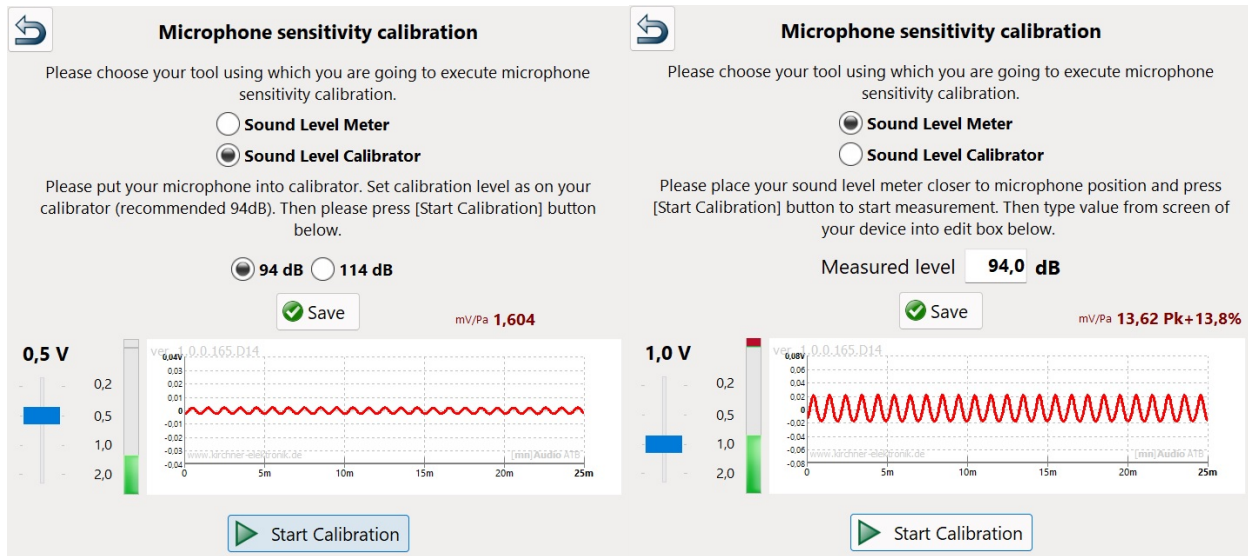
Microphone sensitivity calibration

Please choose your tool using which you are going to execute microphone sensitivity calibration.

Sound Level Meter

Sound Level Calibrator

Please put your microphone into calibrator. Set calibration level as on your calibrator (recommended 94dB). Then please press [Start Calibration] button below.

94 dB 114 dB

Save

mV/Pa 1,604

0,5 V

0,2
0,5
1,0
2,0

ver. 1.0.0.165.D14

0,04V
0,03
0,02
0,01
0
-0,01
-0,02
-0,03
-0,04

www.kirchner-elektronik.de

[mi]Audio ATB

0 5m 10m 15m 20m 25m

Start Calibration

Microphone sensitivity calibration

Please choose your tool using which you are going to execute microphone sensitivity calibration.

Sound Level Meter

Sound Level Calibrator

Please place your sound level meter closer to microphone position and press [Start Calibration] button to start measurement. Then type value from screen of your device into edit box below.

Measured level 94,0 dB

Save

mV/Pa 13,62 Pk+13,8%

1,0 V

0,2
0,5
1,0
2,0

ver. 1.0.0.165.D14

0,08V
0,06
0,04
0,02
0
-0,02
-0,04
-0,06
-0,08

www.kirchner-elektronik.de

[mi]Audio ATB

0 5m 10m 15m 20m 25m

Start Calibration